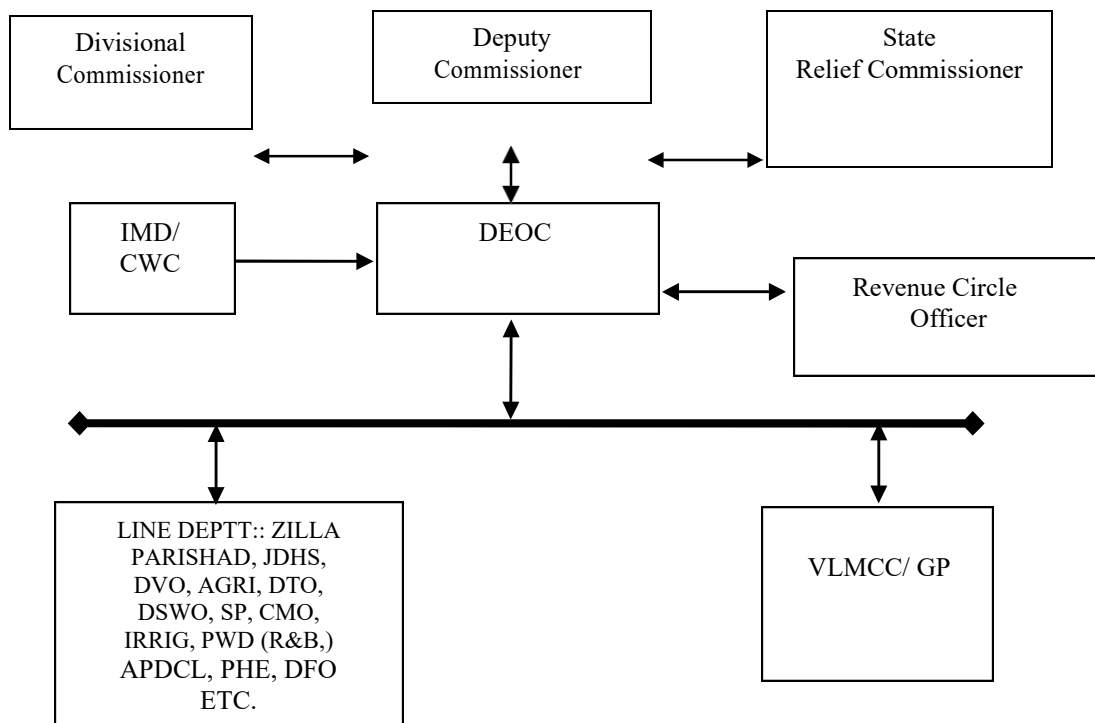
Divisional Commissioner

Deputy Commissioner

State Relief Commissioner

IMD/ CWC

DEOC

Revenue Circle Officer

LINE DEPTT:: ZILLA PARISHAD, JDHS, DVO, AGRI, DTO, DSWO, SP, CMO, IRRIG, PWD (R&B,) APDCL, PHE, DFO ETC.

VLMCC/ GP